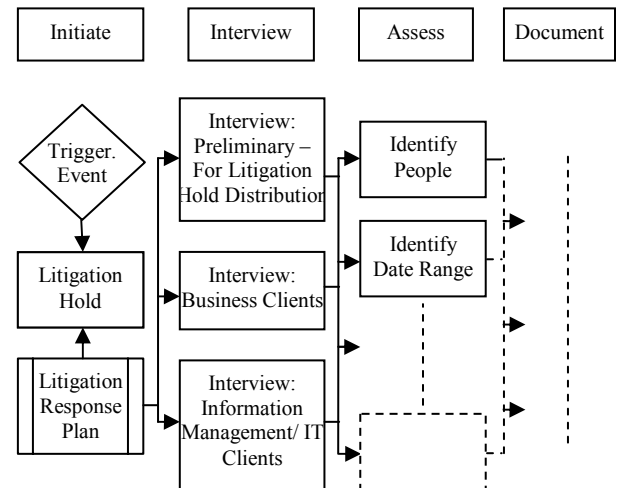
Initiate

Interview

Assess

Document

Trigger. Event

Litigation Hold

Litigation Response Plan

Interview: Preliminary – For Litigation Hold Distributio

Interview: Business Clients

Interview: Information Management/ IT Clients

Identify People

Identify Date Range